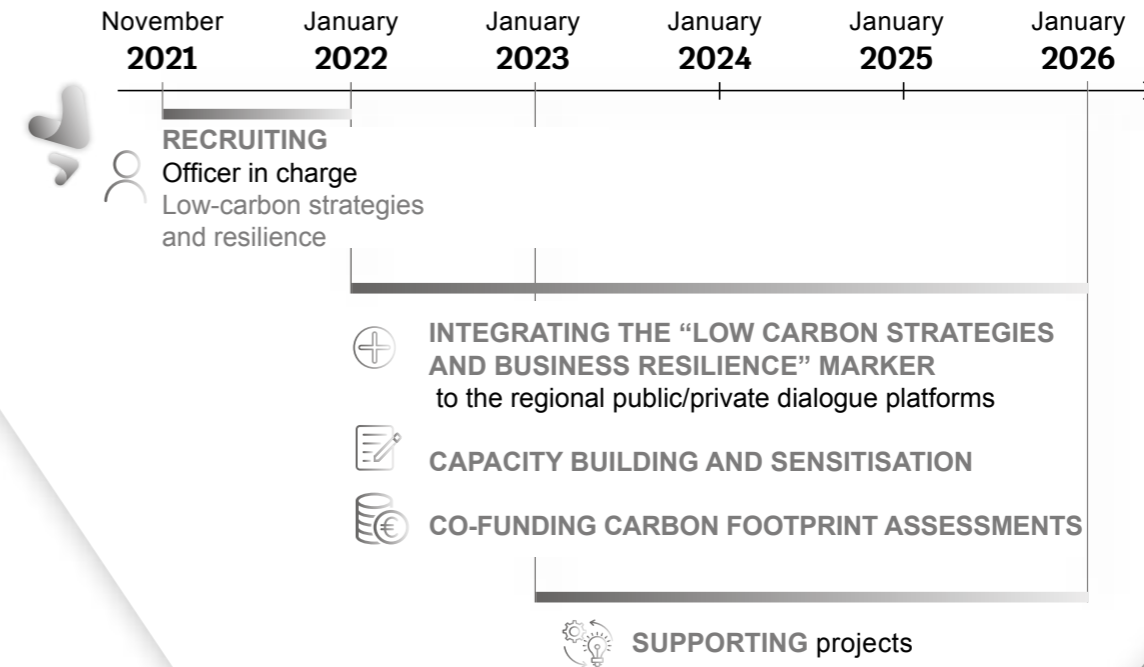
November 2021 January 2022 January 2023 January 2024 January 2025 January 2026

RECRUITING
Officer in charge
Low-carbon strategies and resilience

INTEGRATING THE “LOW CARBON STRATEGIES AND BUSINESS RESILIENCE” MARKER
to the regional public/private dialogue platforms

CAPACITY BUILDING AND SENSITISATION

CO-FUNDING CARBON FOOTPRINT ASSESSMENTS

SUPPORTING projects